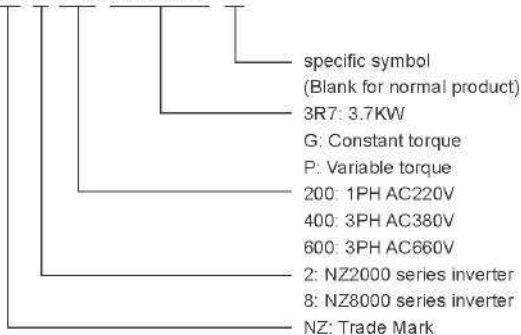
specific symbol
(Blank for normal product)
3R7: 3.7KW
G: Constant torque
P: Variable torque
200: 1PH AC220V
400: 3PH AC380V
600: 3PH AC660V
2: NZ2000 series inverter
8: NZ8000 series inverter
NZ: Trade Mark